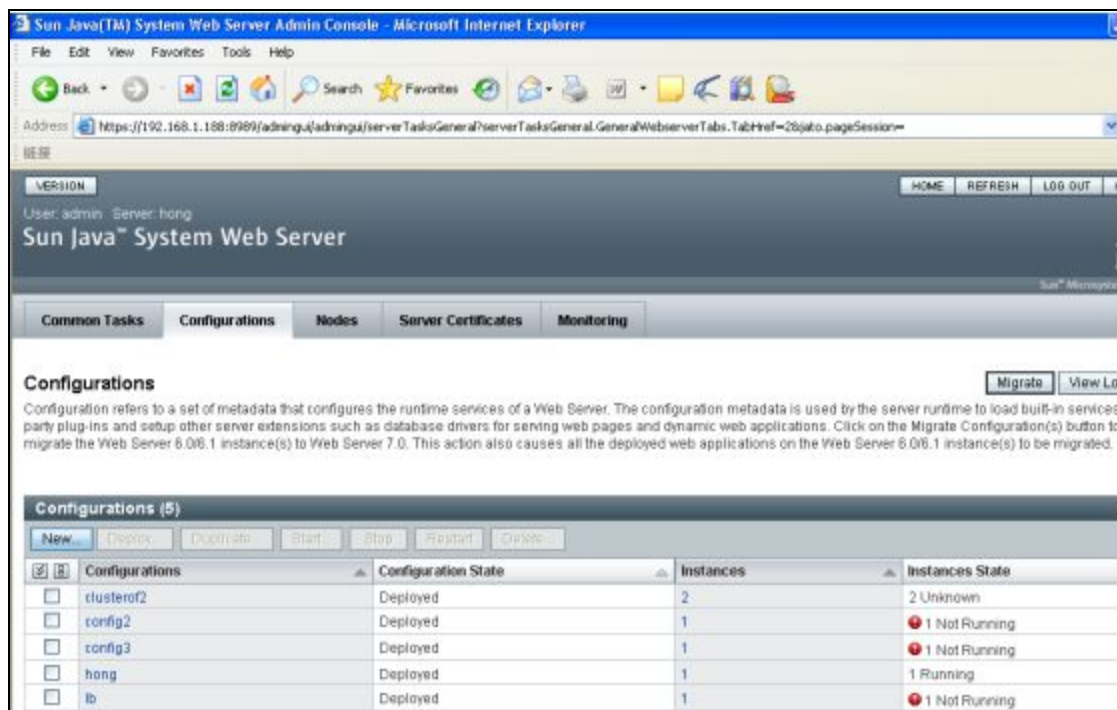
Sun Java(TM) System Web Server Admin Console - Microsoft Internet Explorer

File Edit View Favorites Tools Help

Back Search Favorites

Address https://192.168.1.188:8989/admingui/admingui/serverTasksGeneral?serverTasksGeneral.GeneralWebserverTabs.TabHref=2&jato.pageSession=

链接

VERSION

HOME REFRESH LOG OUT

User: admin Server: hong

Sun Java™ System Web Server

Sun™ Microsys

Common Tasks Configurations Nodes Server Certificates Monitoring

Configurations

Migrate View Lo

Configuration refers to a set of metadata that configures the runtime services of a Web Server. The configuration metadata is used by the server runtime to load built-in services party plug-ins and setup other server extensions such as database drivers for serving web pages and dynamic web applications. Click on the Migrate Configuration(s) button to migrate the Web Server 6.0/6.1 instance(s) to Web Server 7.0. This action also causes all the deployed web applications on the Web Server 6.0/6.1 instance(s) to be migrated.

Configurations (5)

New... Deploy... Duplicate... Start... Stop... Restart... Delete...

| | Configurations | Configuration State | Instances | Instances State |
|---|---|---|---|---|
| | clusterof2 | Deployed | 2 | 2 Unknown |
| | config2 | Deployed | 1 | 1 Not Running |
| | config3 | Deployed | 1 | 1 Not Running |
| | hong | Deployed | 1 | 1 Running |
| | lb | Deployed | 1 | 1 Not Running |